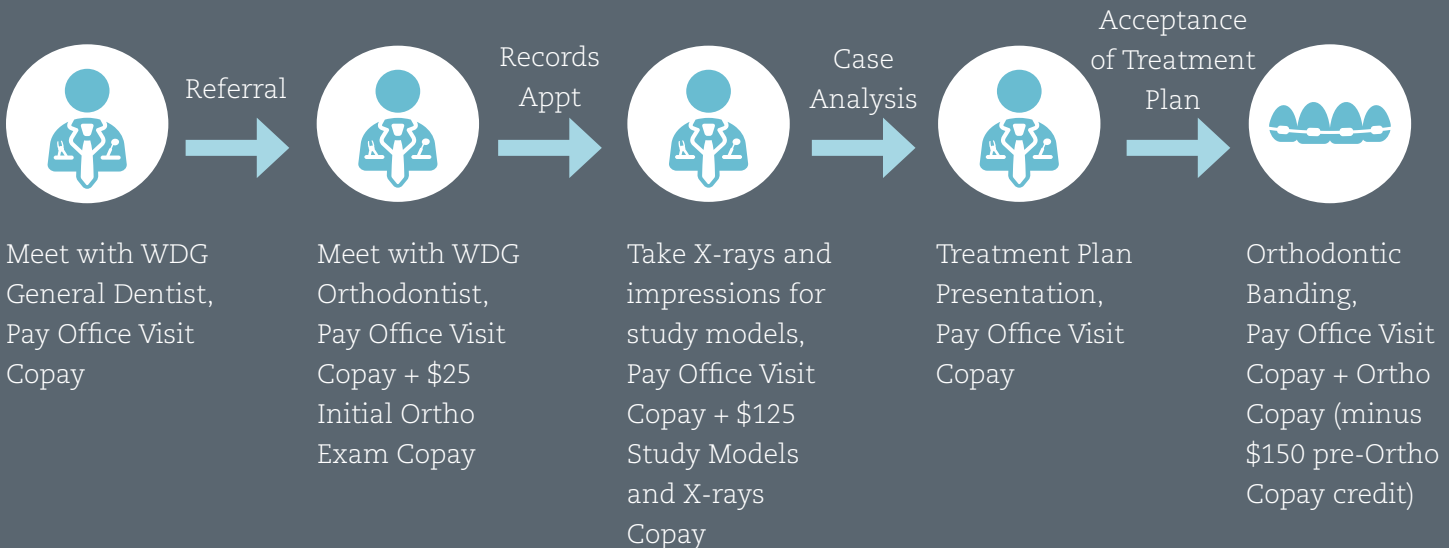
Referral

Records Appt

Case Analysis

Acceptance of Treatment Plan

Meet with WDG General Dentist, Pay Office Visit Copay

Meet with WDG Orthodontist, Pay Office Visit Copay + \$25 Initial Ortho Exam Copay

Take X-rays and impressions for study models, Pay Office Visit Copay + \$125 Study Models and X-rays Copay

Treatment Plan Presentation, Pay Office Visit Copay

Orthodontic Banding, Pay Office Visit Copay + Ortho Copay (minus \$150 pre-Ortho Copay credit)